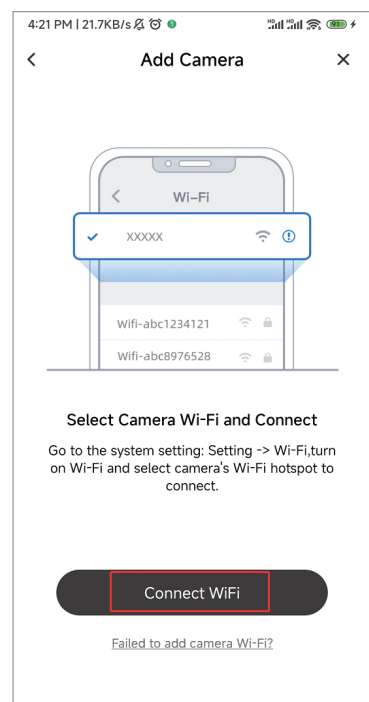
4:21 PM | 21.7KB/s

<

Add Camera

×

<

Wi-Fi

XXXXX

Wifi-abc1234121

Wifi-abc8976528

Select Camera Wi-Fi and Connect

Go to the system setting: Setting -> Wi-Fi,turn on Wi-Fi and select camera's Wi-Fi hotspot to connect.

Connect WiFi

Failed to add camera Wi-Fi?